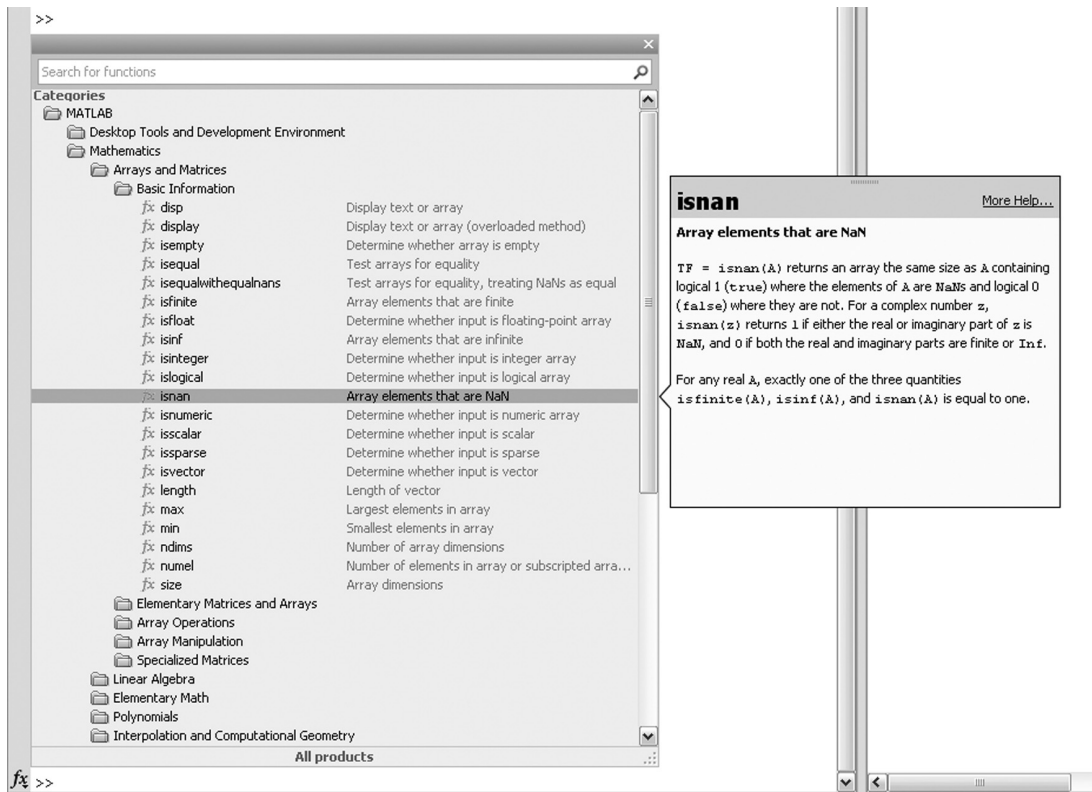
>>

Search for functions

Categories
MATLAB
Desktop Tools and Development Environment
Mathematics
Arrays and Matrices
Basic Information

| | |
|---|---|
| $fx$ disp | Display text or array |
| $fx$ display | Display text or array (overloaded method) |
| $fx$ isempty | Determine whether array is empty |
| $fx$ isequal | Test arrays for equality |
| $fx$ isequalwithequalnans | Test arrays for equality, treating NaNs as equal |
| $fx$ isfinite | Array elements that are finite |
| $fx$ isfloat | Determine whether input is floating-point array |
| $fx$ isinf | Array elements that are infinite |
| $fx$ isinteger | Determine whether input is integer array |
| $fx$ islogical | Determine whether input is logical array |
| $fx$ isnan | Array elements that are NaN |
| $fx$ isnumeric | Determine whether input is numeric array |
| $fx$ isscalar | Determine whether input is scalar |
| $fx$ issparse | Determine whether input is sparse |
| $fx$ isvector | Determine whether input is vector |
| $fx$ length | Length of vector |
| $fx$ max | Largest elements in array |
| $fx$ min | Smallest elements in array |
| $fx$ ndims | Number of array dimensions |
| $fx$ numel | Number of elements in array or subscripted arra... |
| $fx$ size | Array dimensions |

Elementary Matrices and Arrays
Array Operations
Array Manipulation
Specialized Matrices
Linear Algebra
Elementary Math
Polynomials
Interpolation and Computational Geometry

All products

$fx$ >>

isnan
More Help...

Array elements that are NaN

TF = isnan(A) returns an array the same size as A containing logical 1 (true) where the elements of A are NaNs and logical 0 (false) where they are not. For a complex number z, isnan(z) returns 1 if either the real or imaginary part of z is NaN, and 0 if both the real and imaginary parts are finite or Inf.

For any real A, exactly one of the three quantities isfinite(A), isinf(A), and isnan(A) is equal to one.